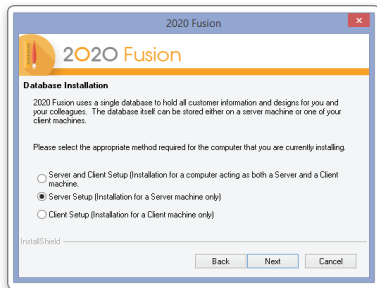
2020 Fusion

2020 Fusion

Database Installation

2020 Fusion uses a single database to hold all customer information and designs for you and your colleagues. The database itself can be stored either on a server machine or one of your client machines.

Please select the appropriate method required for the computer that you are currently installing.

Server and Client Setup (Installation for a computer acting as both a Server and a Client machine.

Server Setup (Installation for a Server machine only)

Client Setup (Installation for a Client machine only)

InstallShield

Back

Next

Cancel